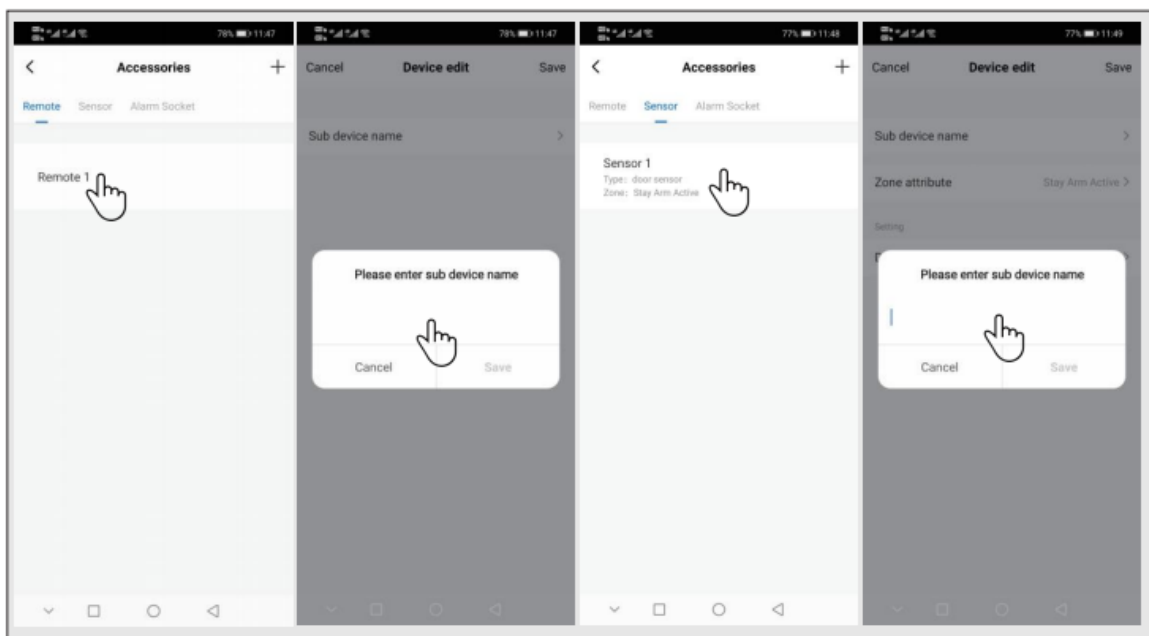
78% 11:47

Accessories

+

Remote Sensor Alarm Socket

Remote 1

78% 11:47

Cancel Device edit Save

Sub device name

Please enter sub device name

Cancel Save

77% 11:48

Accessories

+

Remote Sensor Alarm Socket

Sensor 1
Type: door sensor
Zone: Stay Arm Active

77% 11:49

Cancel Device edit Save

Sub device name

Zone attribute Stay Arm Active

Setting

Please enter sub device name

Cancel Save